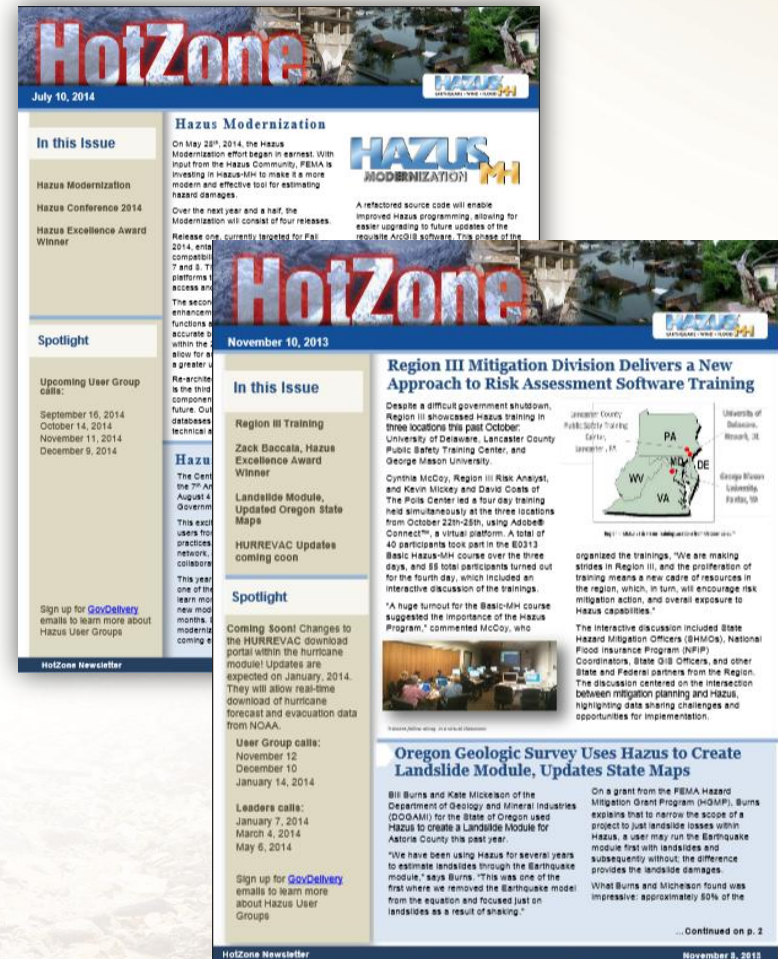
HotZone

HAZUS MH

July 10, 2014

In this Issue

Hazus Modernization

Hazus Conference 2014

Hazus Excellence Award Winner

Spotlight

Upcoming User Group calls:

September 16, 2014
October 14, 2014
November 11, 2014
December 9, 2014

Sign up for GovDelivery emails to learn more about Hazus User Groups

Hazus Modernization

On May 28th, 2014, the Hazus Modernization effort began in earnest. With input from the Hazus Community, FEMA is investing in Hazus-MH to make it a more modern and effective tool for estimating hazard damages.

Over the next year and a half, the Modernization will consist of four releases.

Release one, currently targeted for Fall 2014, ent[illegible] compatibi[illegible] 7 and 8. T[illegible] platforms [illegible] access and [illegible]

The second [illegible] enhancem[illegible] functions a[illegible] accurate b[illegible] within the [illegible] allow for a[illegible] a greater u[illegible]

Re-archite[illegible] is the third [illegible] componen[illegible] future. Out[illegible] databases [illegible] technical a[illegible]

HAZUS MODERNIZATION MH

A refactored source code will enable improved Hazus programming, allowing for easier upgrading to future updates of the requisite ArcGIS software. This phase of the

Hazu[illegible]

The Cent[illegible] the 7th An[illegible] August 4 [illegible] Governm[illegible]

This excit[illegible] users fro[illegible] practices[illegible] network, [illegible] collabora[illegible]

This year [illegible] one of th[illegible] learn mo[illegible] new mod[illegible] months. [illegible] moderniz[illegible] coming e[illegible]

HotZone Newsletter

HotZone

HAZUS MH

November 10, 2013

In this Issue

Region III Training

Zack Baccala, Hazus Excellence Award Winner

Landslide Module, Updated Oregon State Maps

HURREVAC Updates coming coon

Spotlight

Coming Soon! Changes to the HURREVAC download portal within the hurricane module! Updates are expected on January, 2014. They will allow real-time download of hurricane forecast and evacuation data from NOAA.

User Group calls:
November 12
December 10
January 14, 2014

Leaders calls:
January 7, 2014
March 4, 2014
May 6, 2014

Sign up for GovDelivery emails to learn more about Hazus User Groups

Region III Mitigation Division Delivers a New Approach to Risk Assessment Software Training

Despite a difficult government shutdown, Region III showcased Hazus training in three locations this past October: University of Delaware, Lancaster County Public Safety Training Center, and George Mason University.

Cynthia McCoy, Region III Risk Analyst, and Kevin Mickey and David Coats of The Polis Center led a four day training held simultaneously at the three locations from October 22th-25th, using Adobe® Connect™, a virtual platform. A total of 40 participants took part in the E0313 Basic Hazus-MH course over the three days, and 55 total participants turned out for the fourth day, which included an interactive discussion of the trainings.

"A huge turnout for the Basic-MH course suggested the importance of the Hazus Program," commented McCoy, who

Lancaster County Public Safety Training Center, Lancaster, PA

University of Delaware, Newark, DE

George Mason University, Fairfax, VA

PA
MD
DE
WV
VA

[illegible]

organized the trainings, "We are making strides in Region III, and the proliferation of training means a new cadre of resources in the region, which, in turn, will encourage risk mitigation action, and overall exposure to Hazus capabilities."

The interactive discussion included State Hazard Mitigation Officers (SHMOs), National Flood Insurance Program (NFIP) Coordinators, State GIS Officers, and other State and Federal partners from the Region. The discussion centered on the intersection between mitigation planning and Hazus, highlighting data sharing challenges and opportunities for implementation.

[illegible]

Oregon Geologic Survey Uses Hazus to Create Landslide Module, Updates State Maps

Bill Burns and Kate Mickelson of the Department of Geology and Mineral Industries (DOGAMI) for the State of Oregon used Hazus to create a Landslide Module for Astoria County this past year.

"We have been using Hazus for several years to estimate landslides through the Earthquake module," says Burns. "This was one of the first where we removed the Earthquake model from the equation and focused just on landslides as a result of shaking."

On a grant from the FEMA Hazard Mitigation Grant Program (HGMP), Burns explains that to narrow the scope of a project to just landslide losses within Hazus, a user may run the Earthquake module first with landslides and subsequently without; the difference provides the landslide damages.

What Burns and Michelson found was impressive: approximately 50% of the

... Continued on p. 2

HotZone Newsletter

November 8, 2013